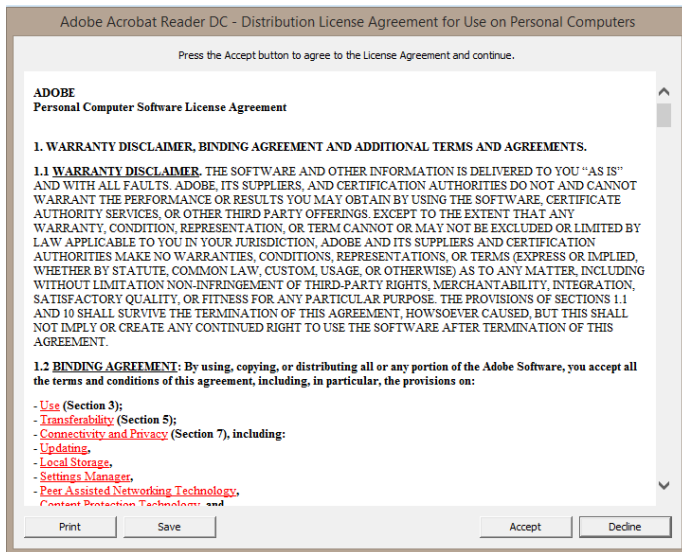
Adobe Acrobat Reader DC - Distribution License Agreement for Use on Personal Computers

Press the Accept button to agree to the License Agreement and continue.

ADOBE
Personal Computer Software License Agreement

1. WARRANTY DISCLAIMER, BINDING AGREEMENT AND ADDITIONAL TERMS AND AGREEMENTS.

1.1 WARRANTY DISCLAIMER. THE SOFTWARE AND OTHER INFORMATION IS DELIVERED TO YOU "AS IS" AND WITH ALL FAULTS. ADOBE, ITS SUPPLIERS, AND CERTIFICATION AUTHORITIES DO NOT AND CANNOT WARRANT THE PERFORMANCE OR RESULTS YOU MAY OBTAIN BY USING THE SOFTWARE, CERTIFICATE AUTHORITY SERVICES, OR OTHER THIRD PARTY OFFERINGS. EXCEPT TO THE EXTENT THAT ANY WARRANTY, CONDITION, REPRESENTATION, OR TERM CANNOT OR MAY NOT BE EXCLUDED OR LIMITED BY LAW APPLICABLE TO YOU IN YOUR JURISDICTION, ADOBE AND ITS SUPPLIERS AND CERTIFICATION AUTHORITIES MAKE NO WARRANTIES, CONDITIONS, REPRESENTATIONS, OR TERMS (EXPRESS OR IMPLIED, WHETHER BY STATUTE, COMMON LAW, CUSTOM, USAGE, OR OTHERWISE) AS TO ANY MATTER, INCLUDING WITHOUT LIMITATION NON-INFRINGEMENT OF THIRD-PARTY RIGHTS, MERCHANTABILITY, INTEGRATION, SATISFACTORY QUALITY, OR FITNESS FOR ANY PARTICULAR PURPOSE. THE PROVISIONS OF SECTIONS 1.1 AND 10 SHALL SURVIVE THE TERMINATION OF THIS AGREEMENT, HOWSOEVER CAUSED, BUT THIS SHALL NOT IMPLY OR CREATE ANY CONTINUED RIGHT TO USE THE SOFTWARE AFTER TERMINATION OF THIS AGREEMENT.

1.2 BINDING AGREEMENT: By using, copying, or distributing all or any portion of the Adobe Software, you accept all the terms and conditions of this agreement, including, in particular, the provisions on:

- Use (Section 3);
- Transferability (Section 5);
- Connectivity and Privacy (Section 7), including:
- Updating,
- Local Storage,
- Settings Manager,
- Peer Assisted Networking Technology,
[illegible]

Print Save Accept Decline